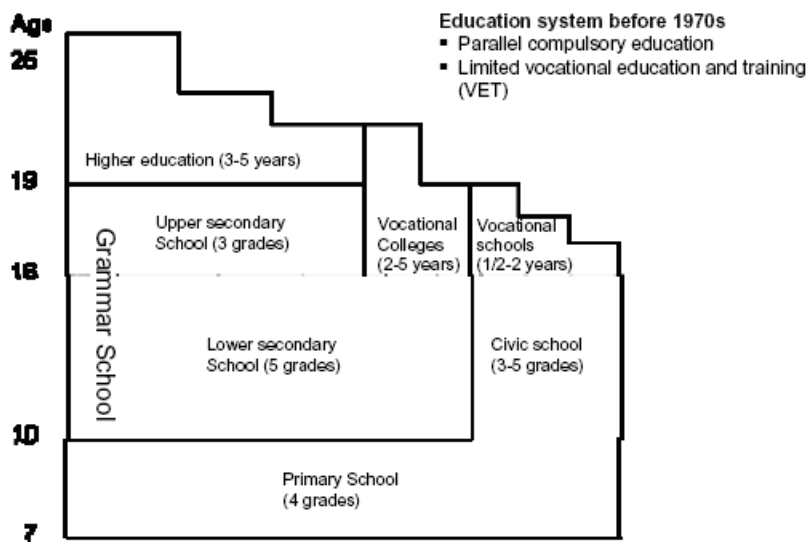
Age
25
19
16
10
7

Education system before 1970s
▪ Parallel compulsory education
▪ Limited vocational education and training (VET)

Higher education (3-5 years)

Upper secondary School (3 grades)

Vocational Colleges (2-5 years)

Vocational schools (1/2-2 years)

Grammar School

Lower secondary School (5 grades)

Civic school (3-5 grades)

Primary School (4 grades)